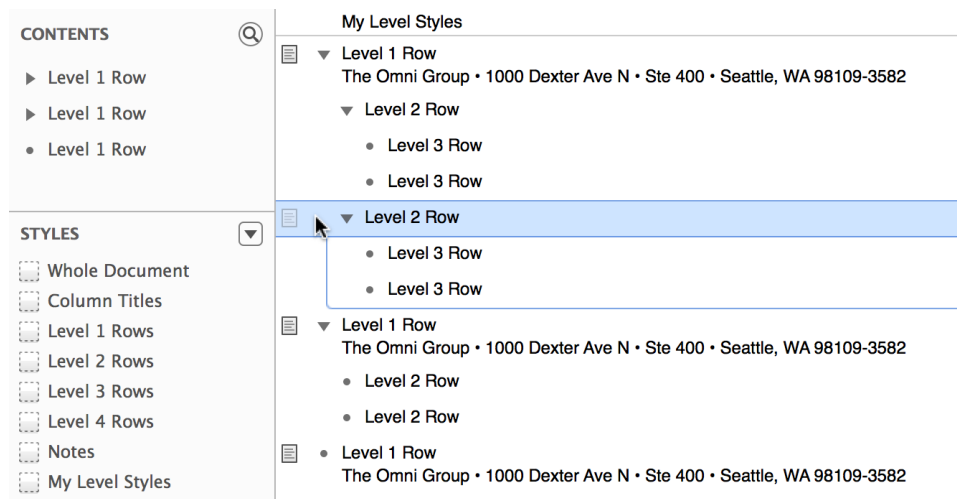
CONTENTS

Level 1 Row

Level 1 Row

Level 1 Row

STYLES

Whole Document

Column Titles

Level 1 Rows

Level 2 Rows

Level 3 Rows

Level 4 Rows

Notes

My Level Styles

My Level Styles

Level 1 Row
The Omni Group • 1000 Dexter Ave N • Ste 400 • Seattle, WA 98109-3582

Level 2 Row

Level 3 Row

Level 3 Row

Level 2 Row

Level 3 Row

Level 3 Row

Level 1 Row
The Omni Group • 1000 Dexter Ave N • Ste 400 • Seattle, WA 98109-3582

Level 2 Row

Level 2 Row

Level 1 Row
The Omni Group • 1000 Dexter Ave N • Ste 400 • Seattle, WA 98109-3582